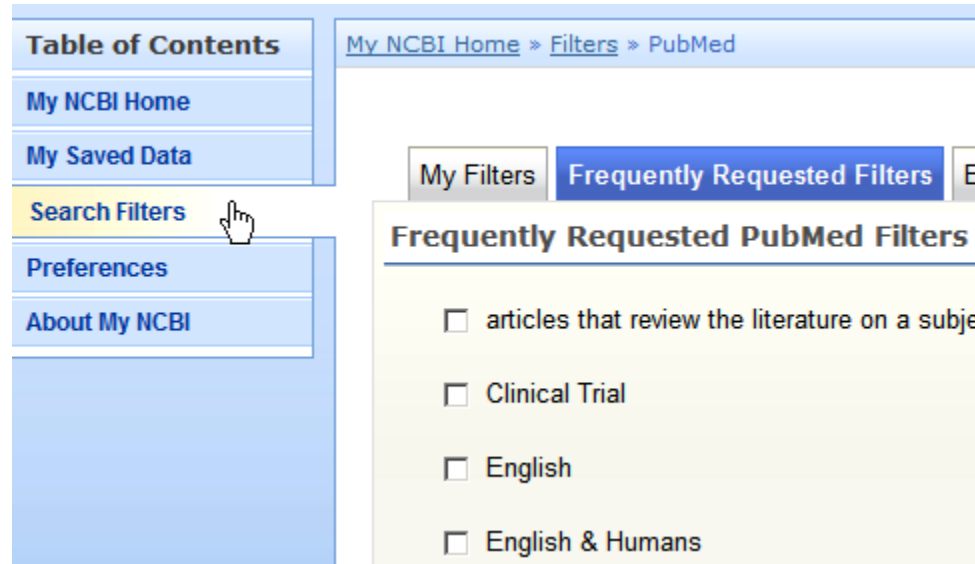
Table of Contents

My NCBI Home

My Saved Data

Search Filters

Preferences

About My NCBI

My NCBI Home » Filters » PubMed

My Filters | Frequently Requested Filters | B

Frequently Requested PubMed Filters

☐ articles that review the literature on a subje

☐ Clinical Trial

☐ English

☐ English & Humans